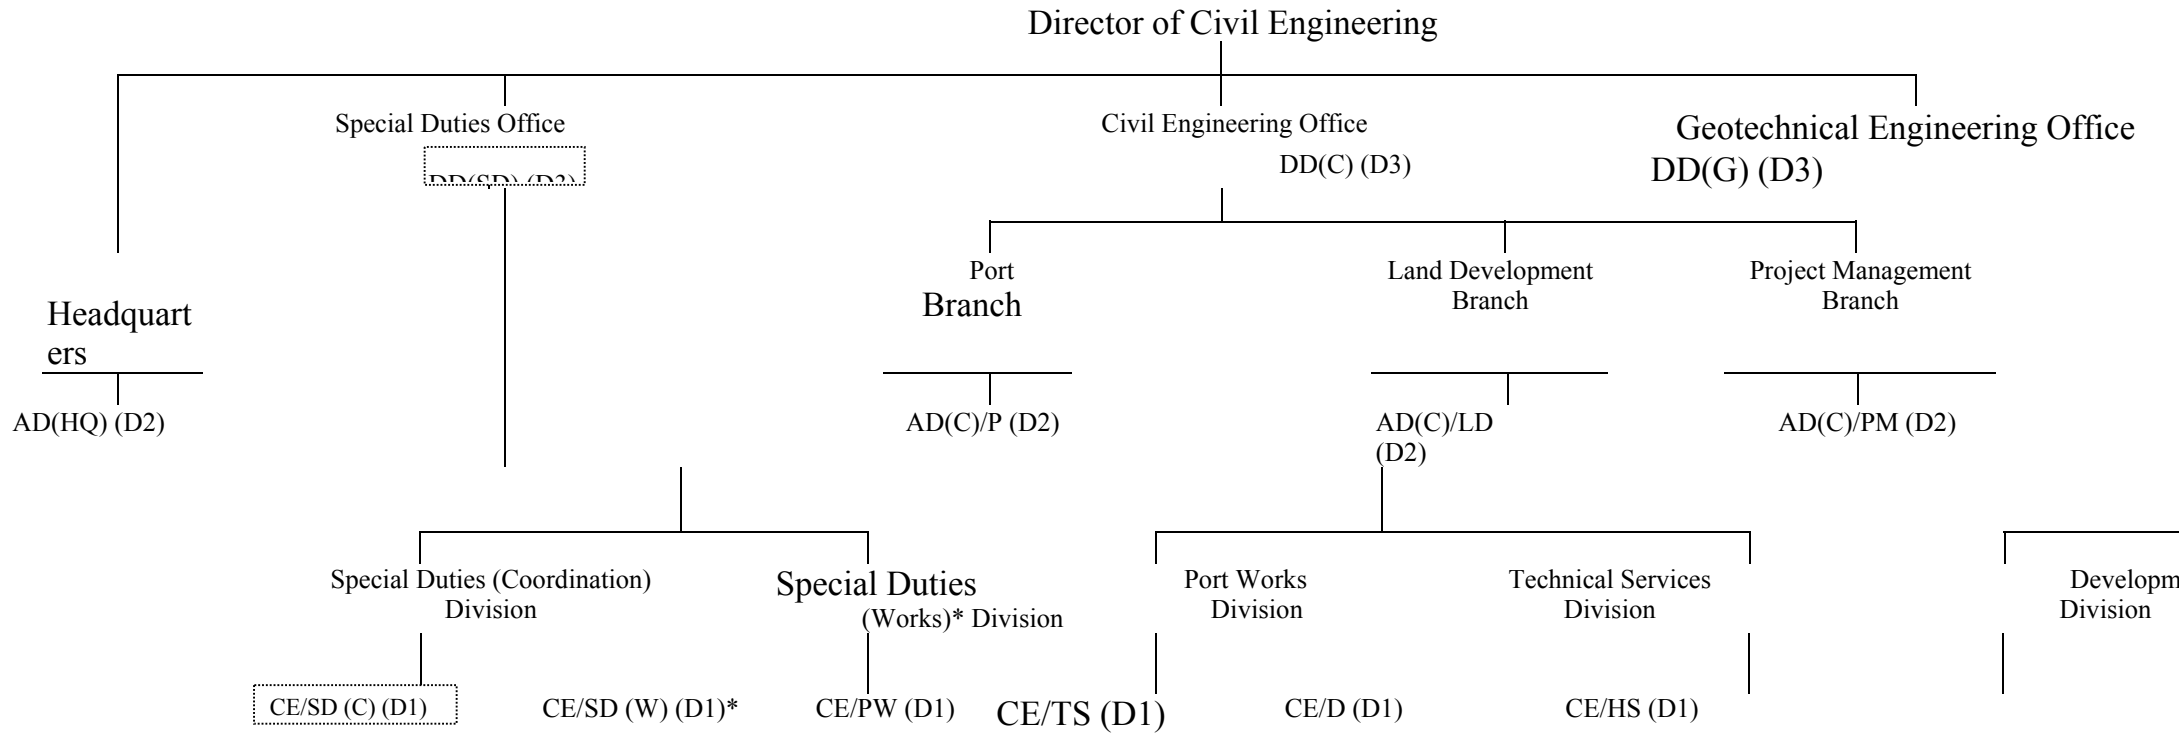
Director of Civil Engineering

Special Duties Office

DD(SD) (D2)

Civil Engineering Office

DD(C) (D3)

Geotechnical Engineering Office

DD(G) (D3)

Headquarters

AD(HQ) (D2)

Port Branch

AD(C)/P (D2)

Land Development Branch

AD(C)/LD (D2)

Project Management Branch

AD(C)/PM (D2)

Special Duties (Coordination) Division

Special Duties (Works)* Division

Port Works Division

Technical Services Division

Developm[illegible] Division

CE/SD (C) (D1)

CE/SD (W) (D1)*

CE/PW (D1)

CE/TS (D1)

CE/D (D1)

CE/HS (D1)